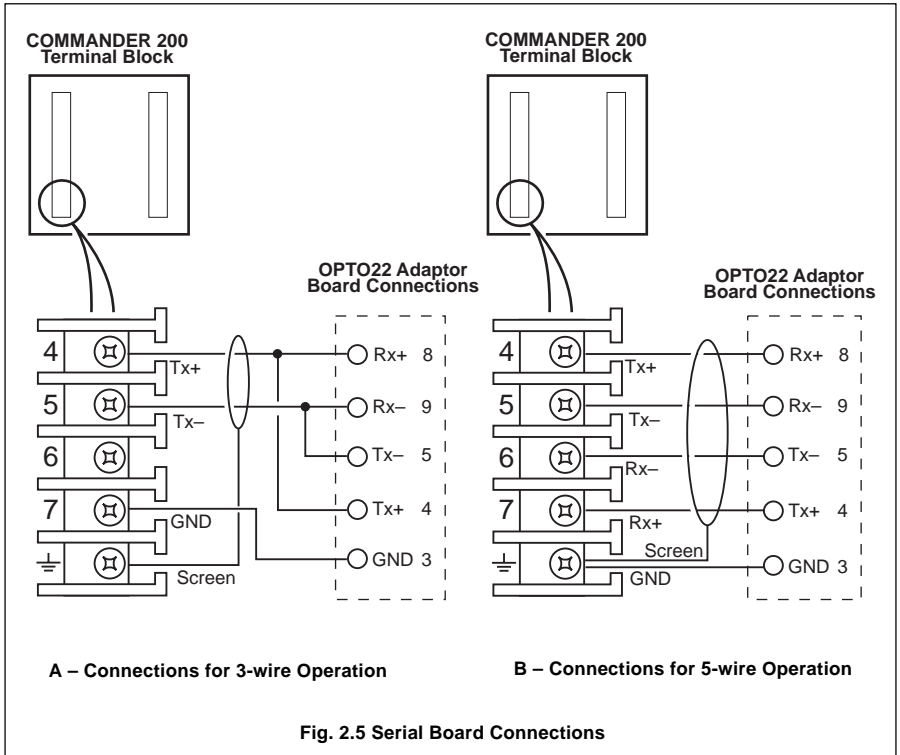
COMMANDER 200
Terminal Block

OPTO22 Adaptor
Board Connections

4
Tx+
5
Tx–
6
7
GND
Screen

Rx+ 8
Rx– 9
Tx– 5
Tx+ 4
GND 3

COMMANDER 200
Terminal Block

OPTO22 Adaptor
Board Connections

4
Tx+
5
Tx–
6
Rx–
7
Rx+
Screen
GND

Rx+ 8
Rx– 9
Tx– 5
Tx+ 4
GND 3

A – Connections for 3-wire Operation

B – Connections for 5-wire Operation

Fig. 2.5 Serial Board Connections